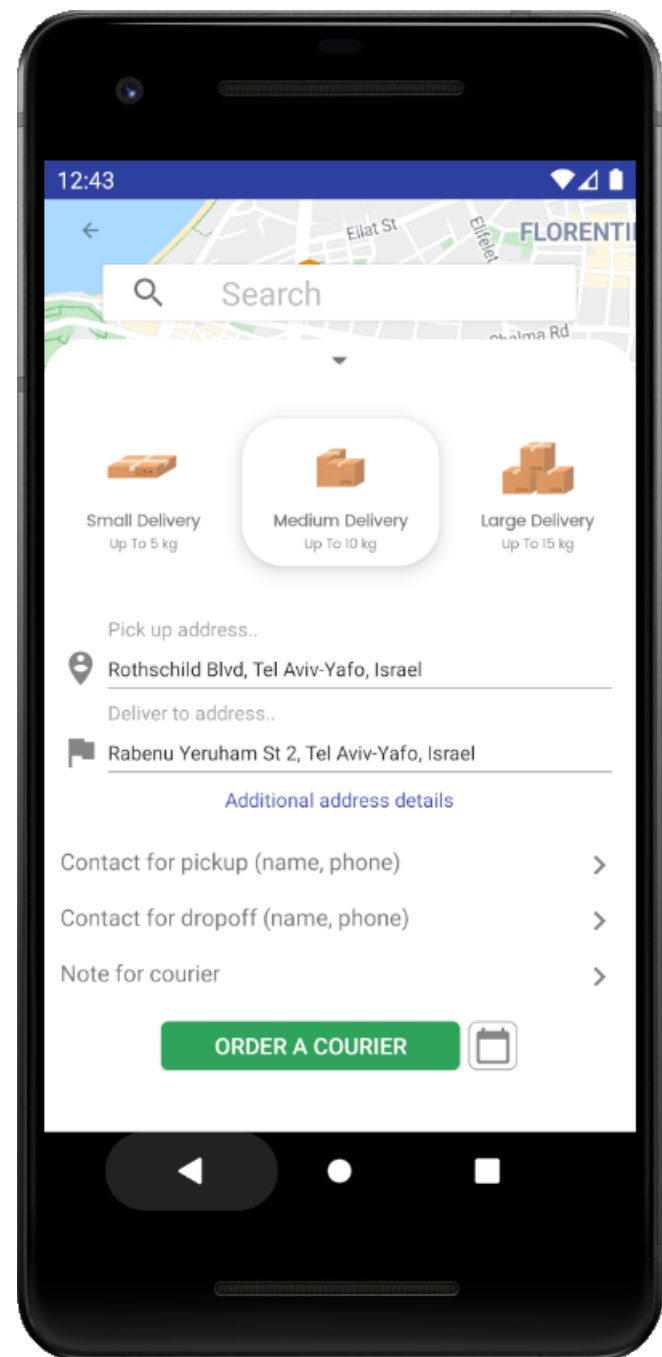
12:43

Eilat St
Elifelet
FLORENTI
Search
Chalma Rd

Small Delivery
Up To 5 kg

Medium Delivery
Up To 10 kg

Large Delivery
Up To 15 kg

Pick up address..
Rothschild Blvd, Tel Aviv-Yafo, Israel

Deliver to address..
Rabenu Yeruham St 2, Tel Aviv-Yafo, Israel

Additional address details

Contact for pickup (name, phone)

Contact for dropoff (name, phone)

Note for courier

ORDER A COURIER